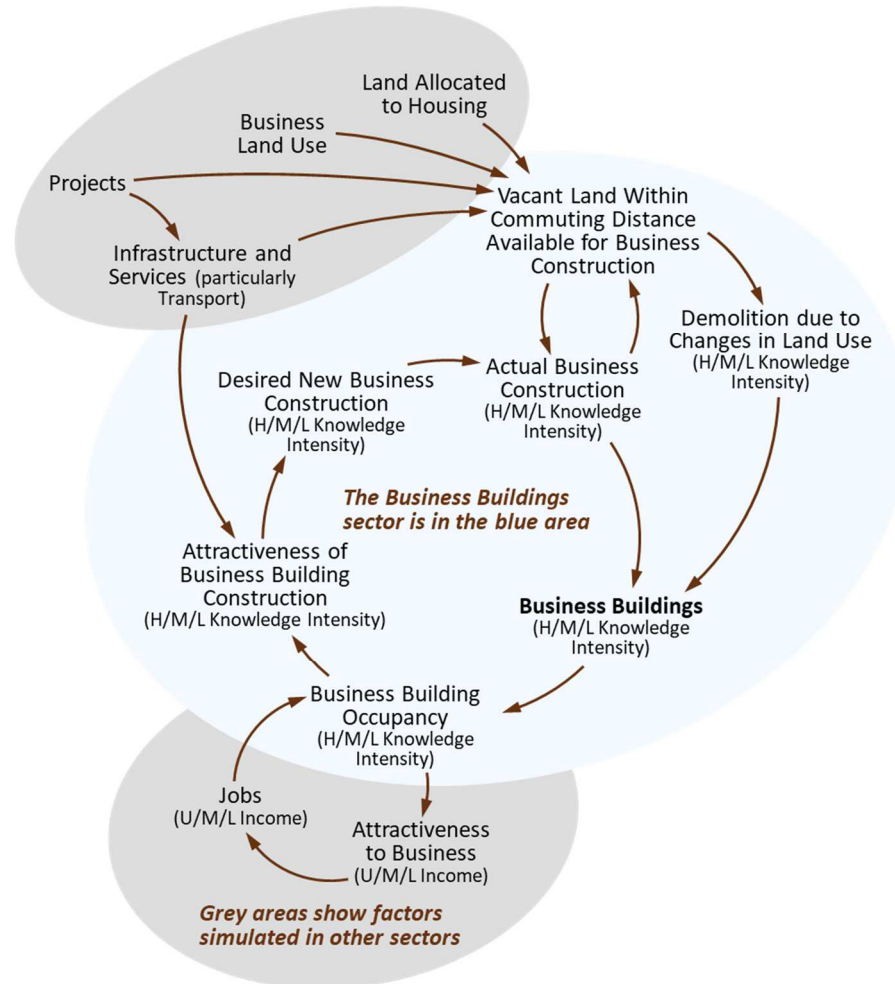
Land Allocated to Housing

Business Land Use

Projects

Vacant Land Within Commuting Distance Available for Business Construction

Infrastructure and Services (particularly Transport)

Demolition due to Changes in Land Use (H/M/L Knowledge Intensity)

Desired New Business Construction (H/M/L Knowledge Intensity)

Actual Business Construction (H/M/L Knowledge Intensity)

*The Business Buildings sector is in the blue area*

Attractiveness of Business Building Construction (H/M/L Knowledge Intensity)

**Business Buildings** (H/M/L Knowledge Intensity)

Business Building Occupancy (H/M/L Knowledge Intensity)

Jobs (U/M/L Income)

Attractiveness to Business (U/M/L Income)

*Grey areas show factors simulated in other sectors*